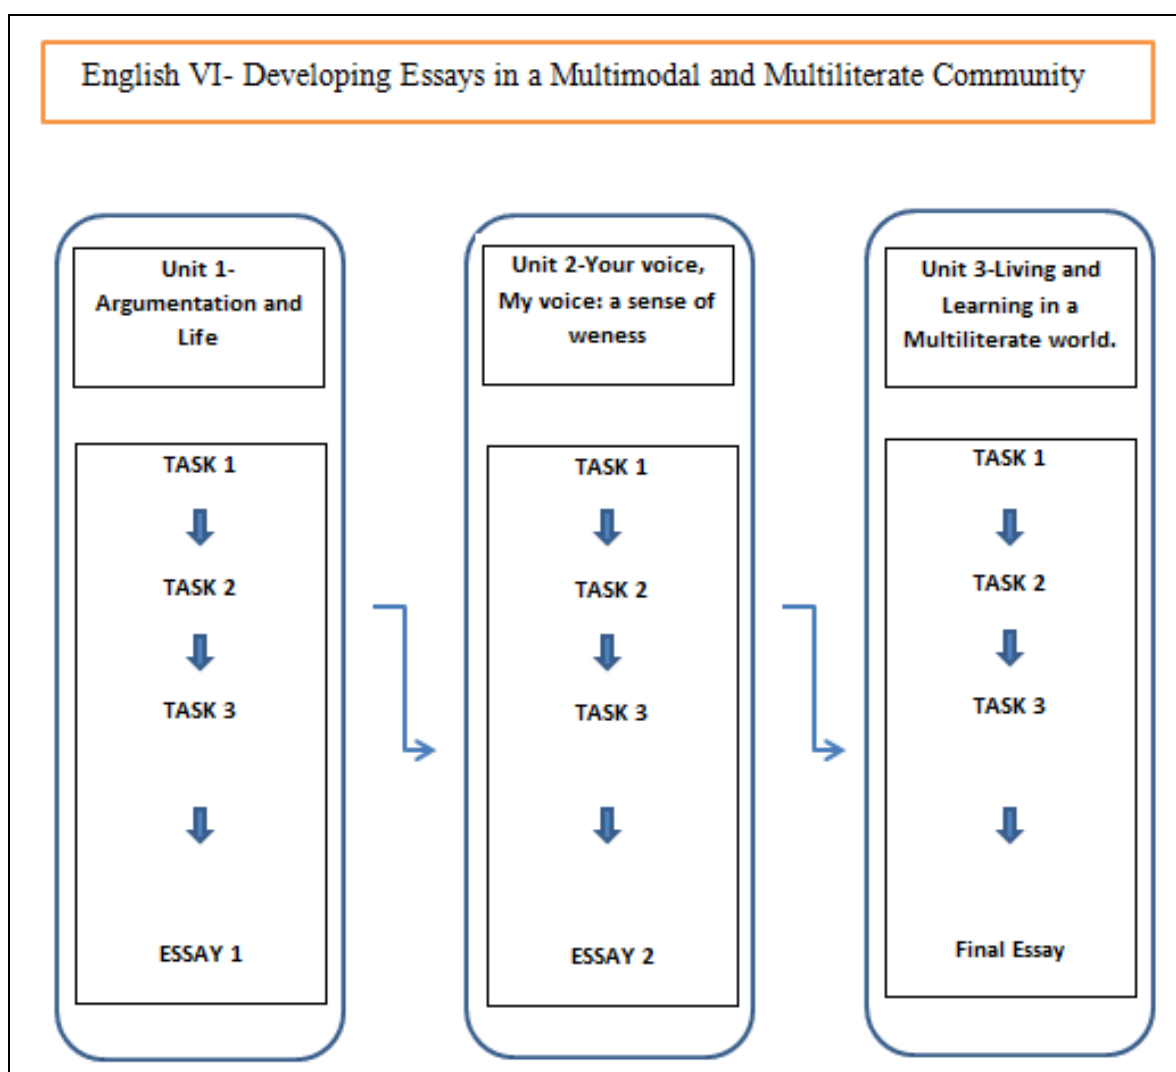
English VI- Developing Essays in a Multimodal and Multiliterate Community

Unit 1- Argumentation and Life

TASK 1

TASK 2

TASK 3

ESSAY 1

Unit 2-Your voice, My voice: a sense of weness

TASK 1

TASK 2

TASK 3

ESSAY 2

Unit 3-Living and Learning in a Multiliterate world.

TASK 1

TASK 2

TASK 3

Final Essay